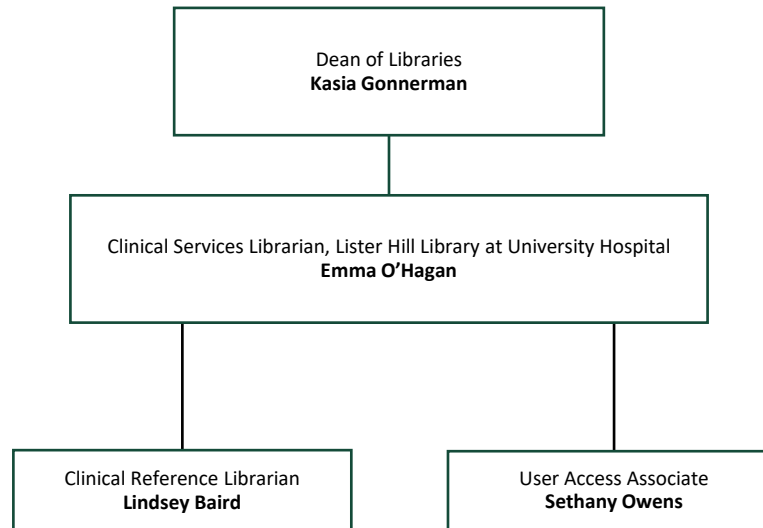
Dean of Libraries
**Kasia Gonnerman**

Clinical Services Librarian, Lister Hill Library at University Hospital
**Emma O'Hagan**

Clinical Reference Librarian
**Lindsey Baird**

User Access Associate
**Sethany Owens**